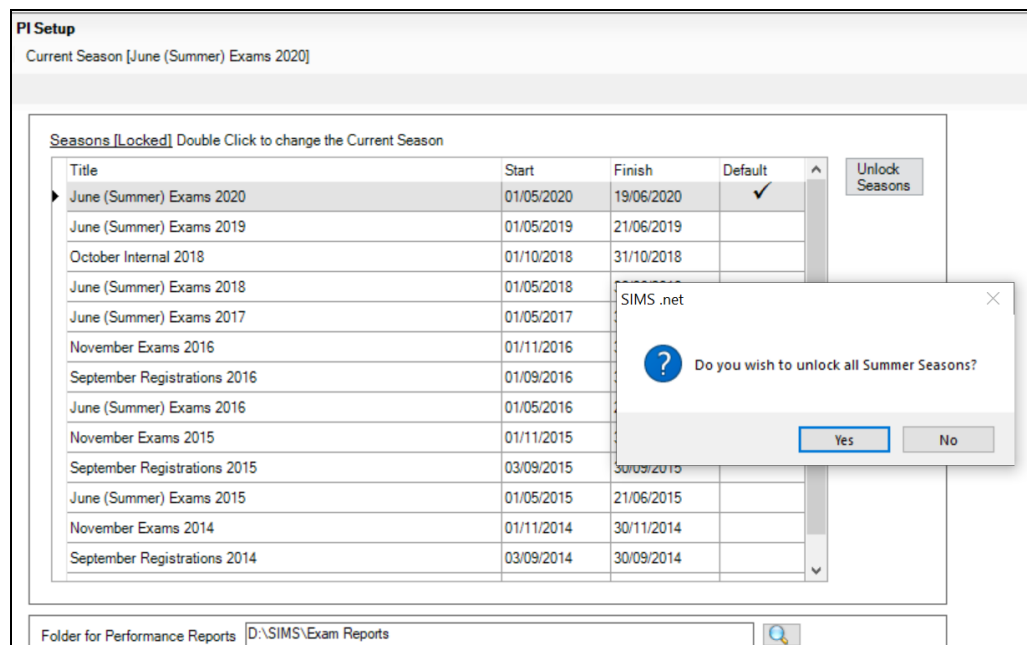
PI Setup
Current Season [June (Summer) Exams 2020]

Seasons [Locked] Double Click to change the Current Season

| Title | Start | Finish | Default |
|---|---|---|---|
| June (Summer) Exams 2020 | 01/05/2020 | 19/06/2020 | ✓ |
| June (Summer) Exams 2019 | 01/05/2019 | 21/06/2019 | |
| October Internal 2018 | 01/10/2018 | 31/10/2018 | |
| June (Summer) Exams 2018 | 01/05/2018 | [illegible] | |
| June (Summer) Exams 2017 | 01/05/2017 | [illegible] | |
| November Exams 2016 | 01/11/2016 | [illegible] | |
| September Registrations 2016 | 01/09/2016 | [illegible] | |
| June (Summer) Exams 2016 | 01/05/2016 | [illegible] | |
| November Exams 2015 | 01/11/2015 | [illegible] | |
| September Registrations 2015 | 03/09/2015 | 30/09/2015 | |
| June (Summer) Exams 2015 | 01/05/2015 | 21/06/2015 | |
| November Exams 2014 | 01/11/2014 | 30/11/2014 | |
| September Registrations 2014 | 03/09/2014 | 30/09/2014 | |

Unlock Seasons

SIMS .net
Do you wish to unlock all Summer Seasons?
Yes
No

Folder for Performance Reports D:\SIMS\Exam Reports